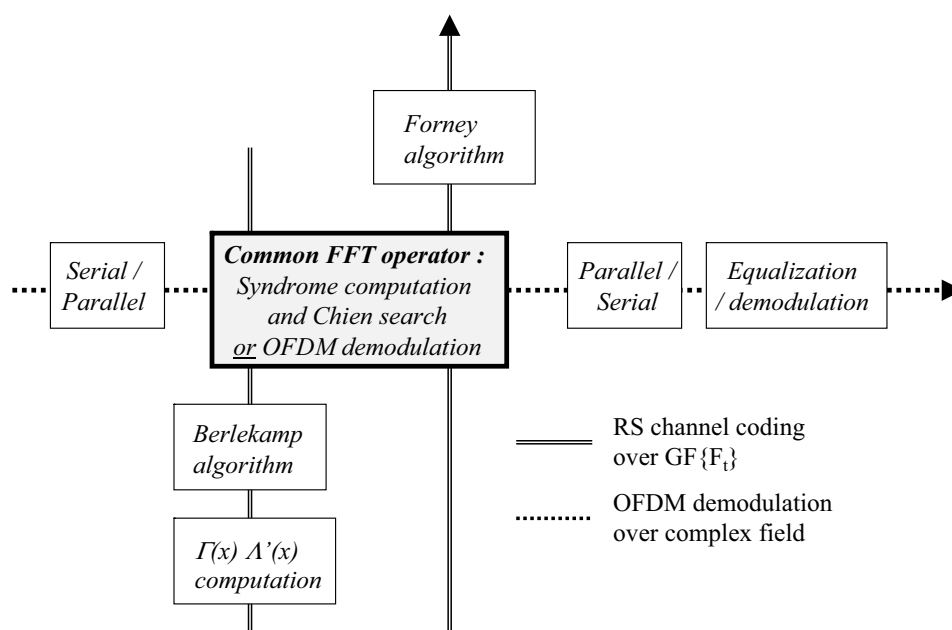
Forney algorithm

Serial / Parallel

Common FFT operator : Syndrome computation and Chien search or OFDM demodulation

Parallel / Serial

Equalization / demodulation

Berlekamp algorithm

$\Gamma(x)$ $\Lambda'(x)$ computation

RS channel coding over GF$\{F_t\}$

OFDM demodulation over complex field